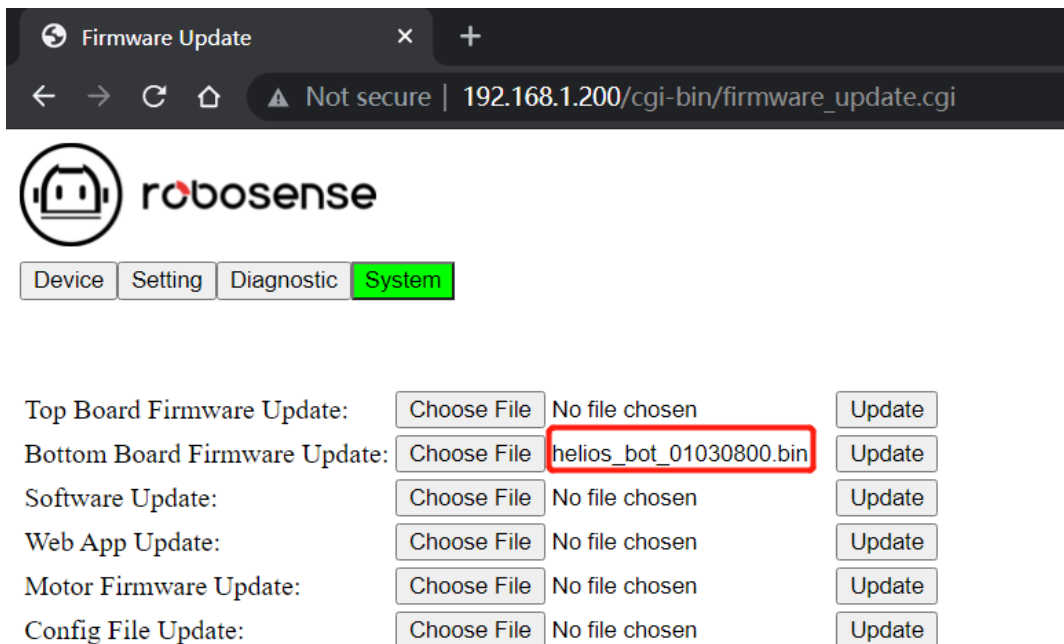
Firmware Update ×  +

Not secure | 192.168.1.200/cgi-bin/firmware_update.cgi

robosense

Device Setting Diagnostic System

| | | | |
|---|---|---|---|
| Top Board Firmware Update: | Choose File | No file chosen | Update |
| Bottom Board Firmware Update: | Choose File | helios_bot_01030800.bin | Update |
| Software Update: | Choose File | No file chosen | Update |
| Web App Update: | Choose File | No file chosen | Update |
| Motor Firmware Update: | Choose File | No file chosen | Update |
| Config File Update: | Choose File | No file chosen | Update |